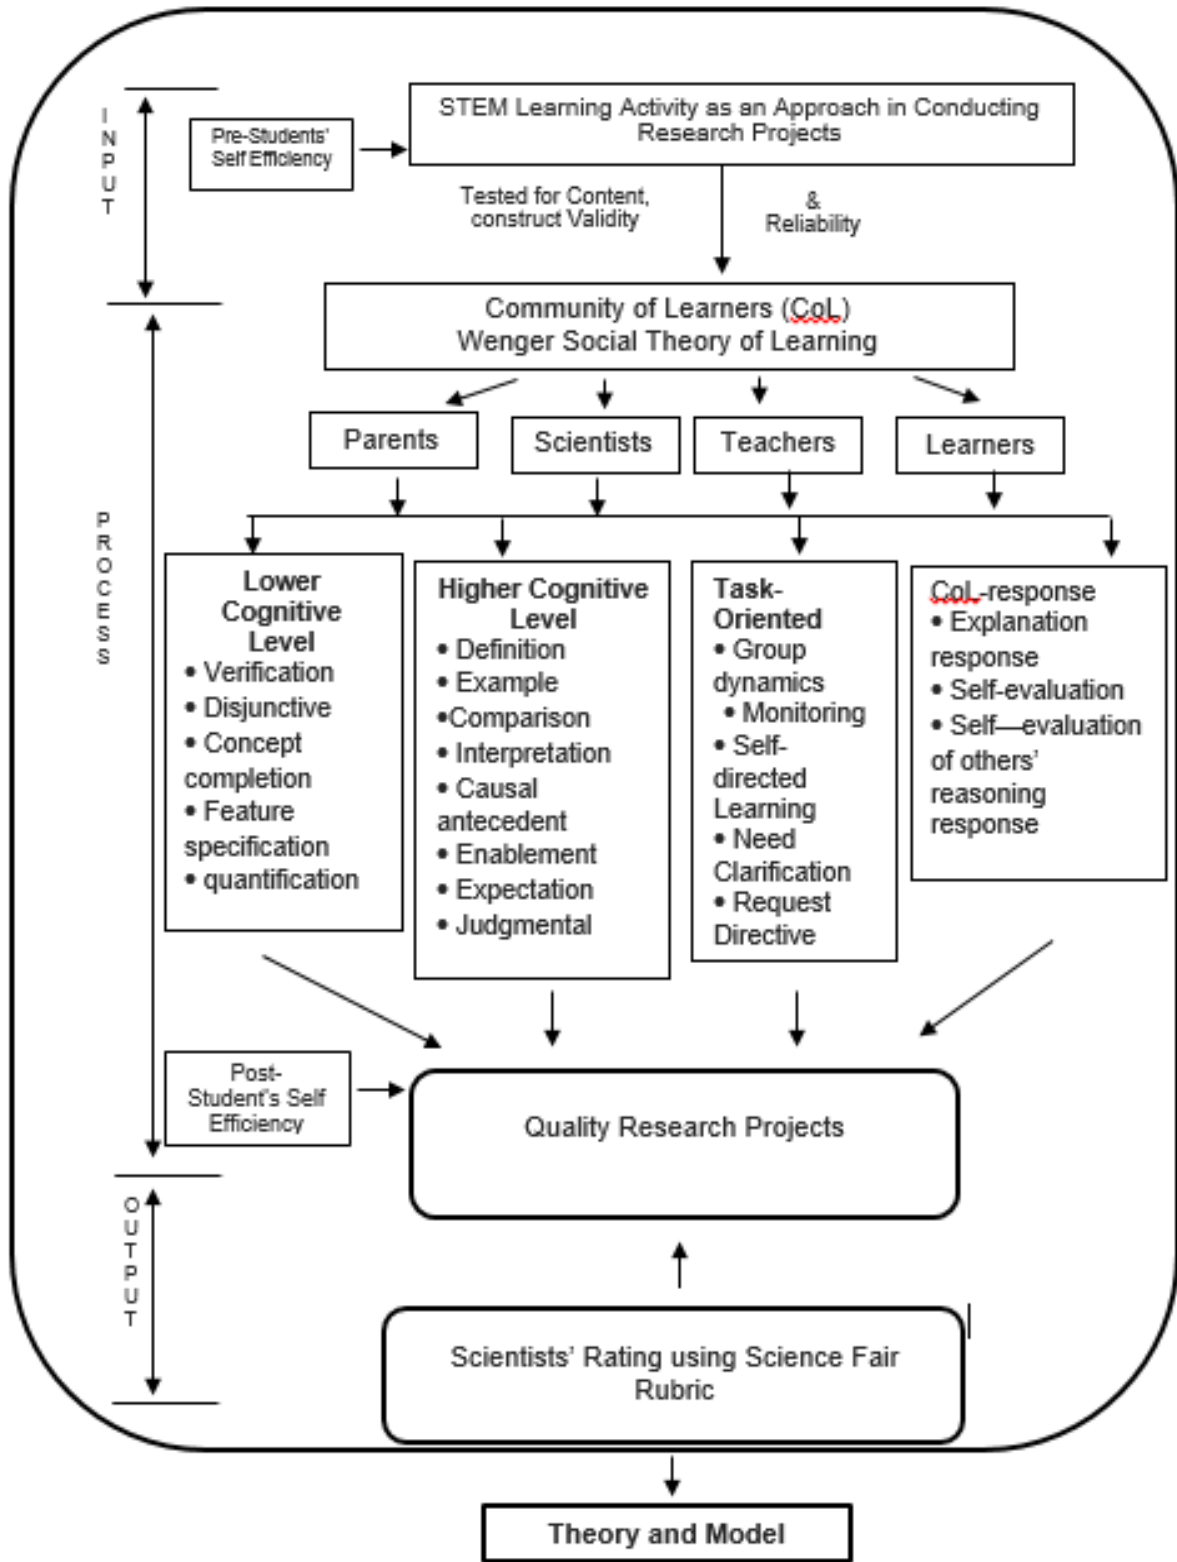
INPUT

Pre-Students' Self Efficiency

STEM Learning Activity as an Approach in Conducting Research Projects

Tested for Content, construct Validity

& Reliability

Community of Learners (CoL) Wenger Social Theory of Learning

PROCESS

Parents

Scientists

Teachers

Learners

Lower Cognitive Level
• Verification
• Disjunctive
• Concept completion
• Feature specification
• quantification

Higher Cognitive Level
• Definition
• Example
•Comparison
• Interpretation
• Causal antecedent
• Enablement
• Expectation
• Judgmental

Task-Oriented
• Group dynamics
• Monitoring
• Self-directed Learning
• Need Clarification
• Request Directive

CoL-response
• Explanation response
• Self-evaluation
• Self—evaluation of others' reasoning response

Post-Student's Self Efficiency

Quality Research Projects

OUTPUT

Scientists' Rating using Science Fair Rubric

Theory and Model